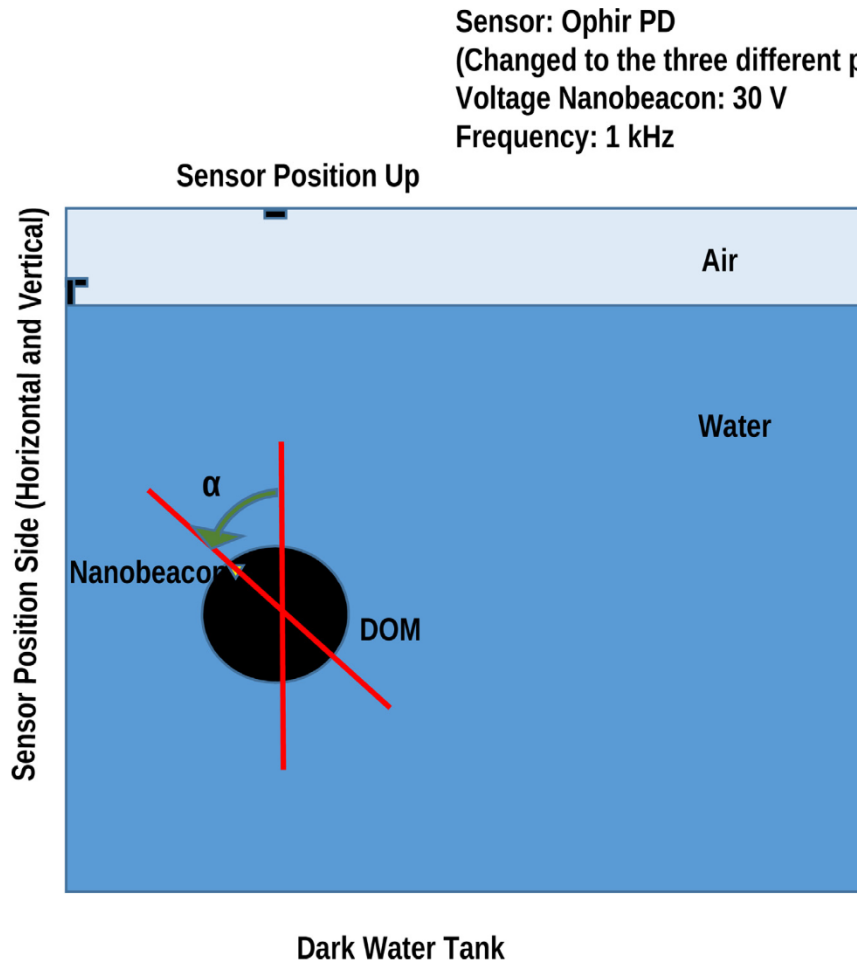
Sensor: Ophir PD
(Changed to the three different p
Voltage Nanobeacon: 30 V
Frequency: 1 kHz

Sensor Position Up

Sensor Position Side (Horizontal and Vertical)

Air

Water

α

Nanobeacon

DOM

Dark Water Tank